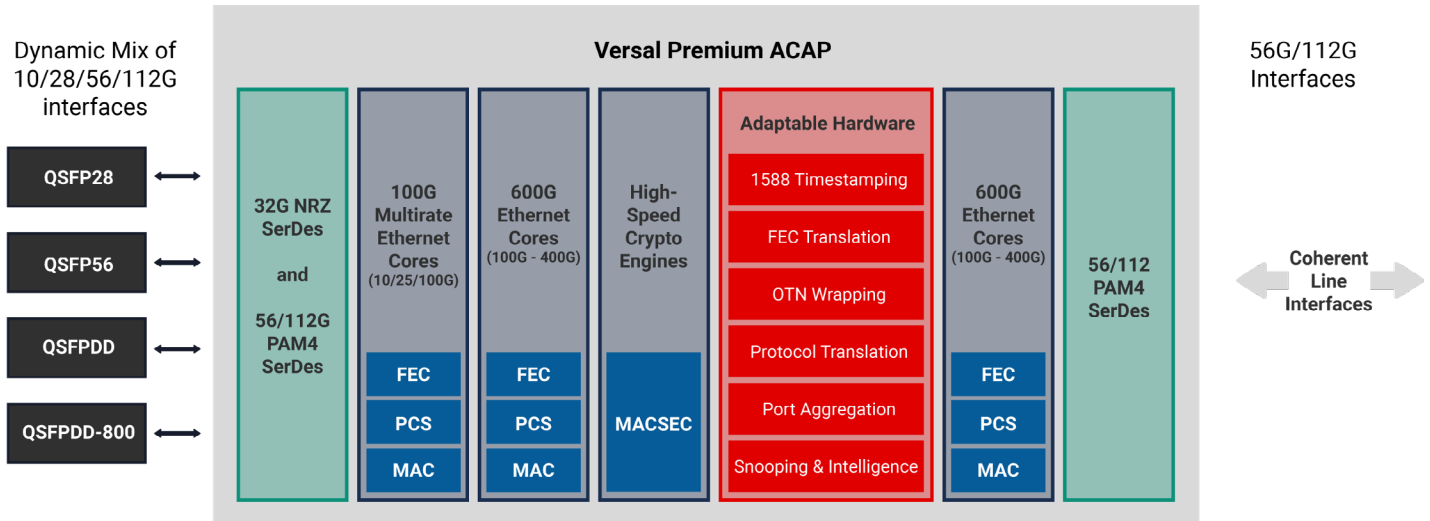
Dynamic Mix of 10/28/56/112G interfaces

QSFP28

QSFP56

QSFPDD

QSFPDD-800

Versal Premium ACAP

32G NRZ SerDes

and

56/112G PAM4 SerDes

100G Multirate Ethernet Cores
(10/25/100G)

FEC
PCS
MAC

600G Ethernet Cores
(100G - 400G)

FEC
PCS
MAC

High-Speed Crypto Engines

MACSEC

Adaptable Hardware

1588 Timestamping
FEC Translation
OTN Wrapping
Protocol Translation
Port Aggregation
Snooping & Intelligence

600G Ethernet Cores
(100G - 400G)

FEC
PCS
MAC

56/112 PAM4 SerDes

56G/112G Interfaces

Coherent Line Interfaces